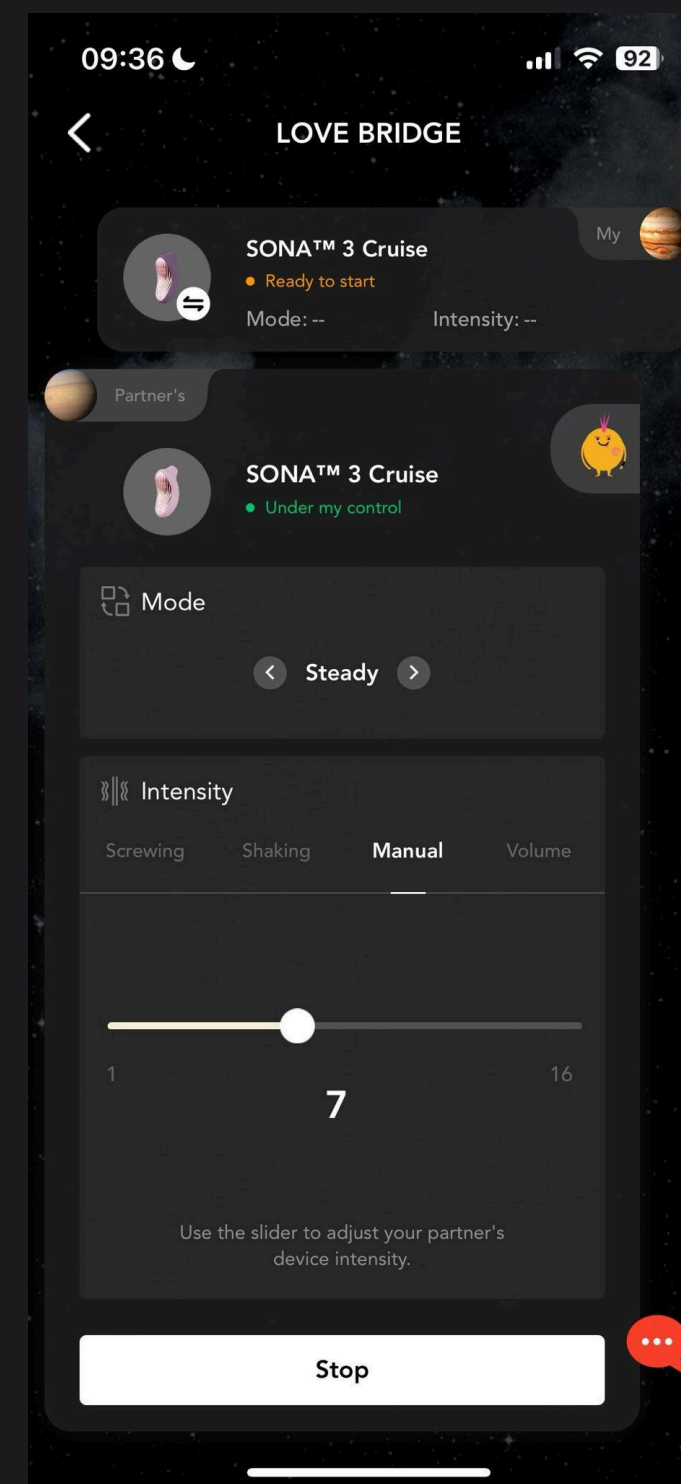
09:36

92

LOVE BRIDGE

My

SONA™ 3 Cruise
Ready to start
Mode: --
Intensity: --

Partner's

SONA™ 3 Cruise
Under my control

Mode

Steady

Intensity

Screwing
Shaking
Manual
Volume

1
16
7

Use the slider to adjust your partner's device intensity.

Stop